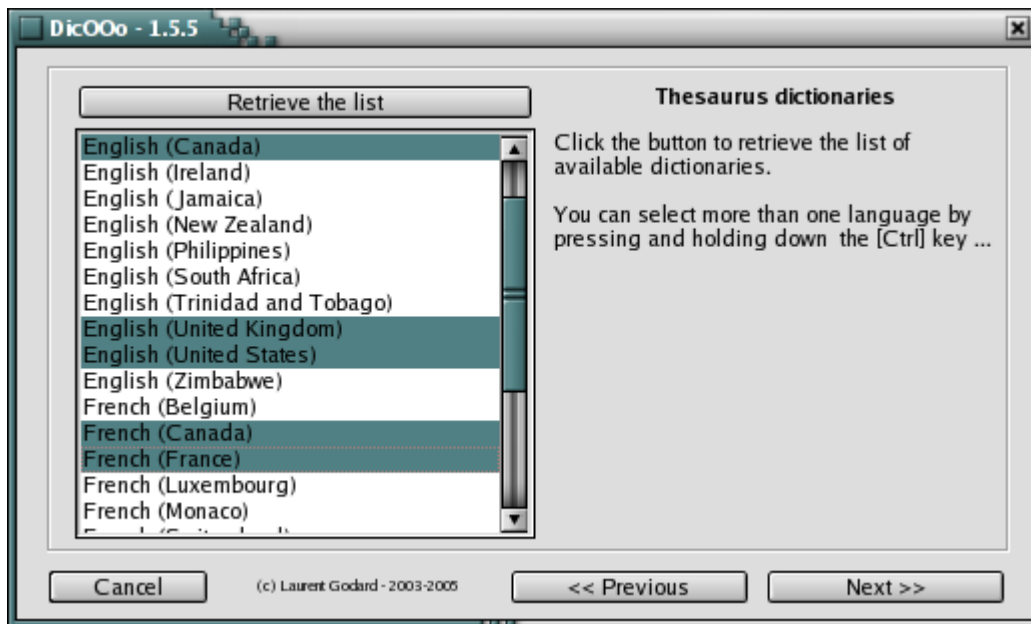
DicOOo - 1.5.5

Retrieve the list

English (Canada)
English (Ireland)
English (Jamaica)
English (New Zealand)
English (Philippines)
English (South Africa)
English (Trinidad and Tobago)
English (United Kingdom)
English (United States)
English (Zimbabwe)
French (Belgium)
French (Canada)
French (France)
French (Luxembourg)
French (Monaco)
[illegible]

Thesaurus dictionaries

Click the button to retrieve the list of available dictionaries.

You can select more than one language by pressing and holding down the [Ctrl] key ...

Cancel

(c) Laurent Godard - 2003-2005

<< Previous

Next >>